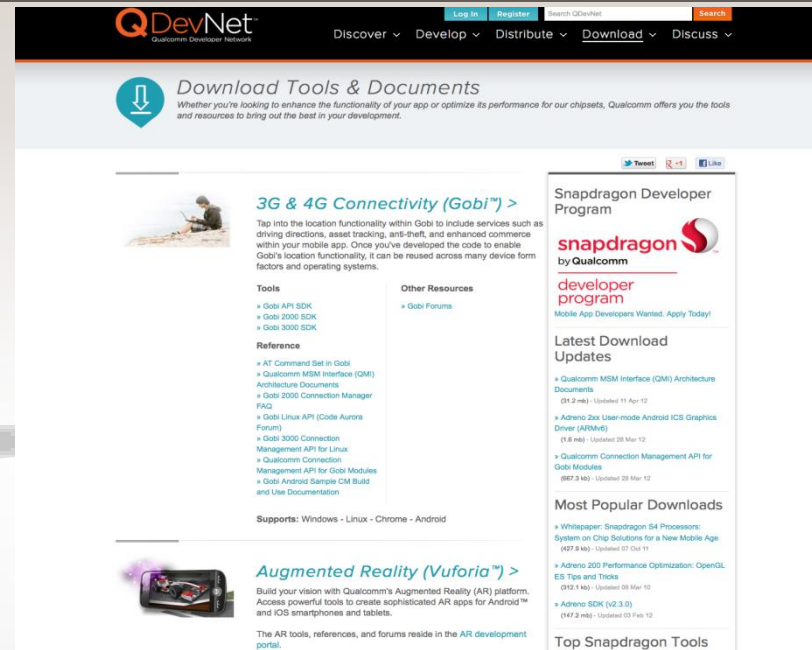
QDevNet
Qualcomm Developer Network

Log In Register Search QDevNet Search

Discover Develop Distribute Download Discuss

Download Tools & Documents
Whether you're looking to enhance the functionality of your app or optimize its performance for our chipsets, Qualcomm offers you the tools and resources to bring out the best in your development.

Tweet +1 Like

3G & 4G Connectivity (Gobi™) >
Tap into the location functionality within Gobi to include services such as driving directions, asset tracking, anti-theft, and enhanced commerce within your mobile app. Once you've developed the code to enable Gobi's location functionality, it can be reused across many device form factors and operating systems.

Tools
» Gobi API SDK
» Gobi 2000 SDK
» Gobi 3000 SDK

Other Resources
» Gobi Forums

Reference
» AT Command Set in Gobi
» Qualcomm MSM Interface (QMI) Architecture Documents
» Gobi 2000 Connection Manager FAQ
» Gobi Linux API (Code Aurora Forum)
» Gobi 3000 Connection Management API for Linux
» Qualcomm Connection Management API for Gobi Modules
» Gobi Android Sample CM Build and Use Documentation

Supports: Windows - Linux - Chrome - Android

Augmented Reality (Vuforia™) >
Build your vision with Qualcomm's Augmented Reality (AR) platform. Access powerful tools to create sophisticated AR apps for Android™ and iOS smartphones and tablets.

The AR tools, references, and forums reside in the AR development portal.

Snapdragon Developer Program
snapdragon by Qualcomm
developer program
Mobile App Developers Wanted. Apply Today!

Latest Download Updates
» Qualcomm MSM Interface (QMI) Architecture Documents
(31.2 mb) - Updated 11 Apr 12
» Adreno 2xx User-mode Android ICS Graphics Driver (ARMv6)
(1.6 mb) - Updated 28 Mar 12
» Qualcomm Connection Management API for Gobi Modules
(667.3 kb) - Updated 28 Mar 12

Most Popular Downloads
» Whitepaper: Snapdragon S4 Processors: System on Chip Solutions for a New Mobile Age
(427.9 kb) - Updated 07 Oct 11
» Adreno 200 Performance Optimization: OpenGL ES Tips and Tricks
(312.1 kb) - Updated 09 Mar 10
» Adreno SDK (v2.3.0)
(147.2 mb) - Updated 03 Feb 12

Top Snapdragon Tools